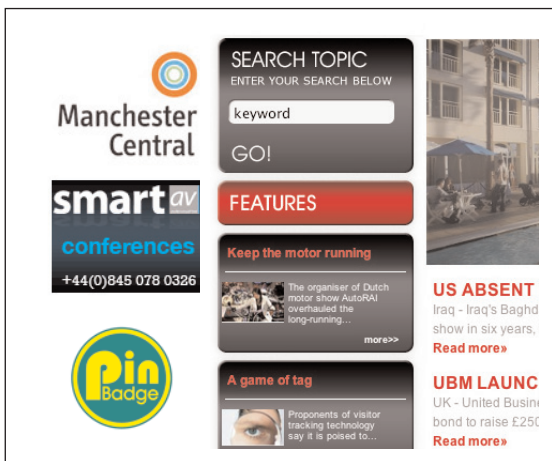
Manchester Central

smart av

conferences

+44(0)845 078 0326

Pin Badge

SEARCH TOPIC
ENTER YOUR SEARCH BELOW

keyword

GO!

FEATURES

Keep the motor running

The organiser of Dutch motor show AutoRAI overhauled the long-running...

more>>

A game of tag

Proponents of visitor tracking technology say it is poised to...

US ABSENT
Iraq - Iraq's Baghd
show in six years,
Read more»

UBM LAUNC
UK - United Busine
bond to raise £250
Read more»